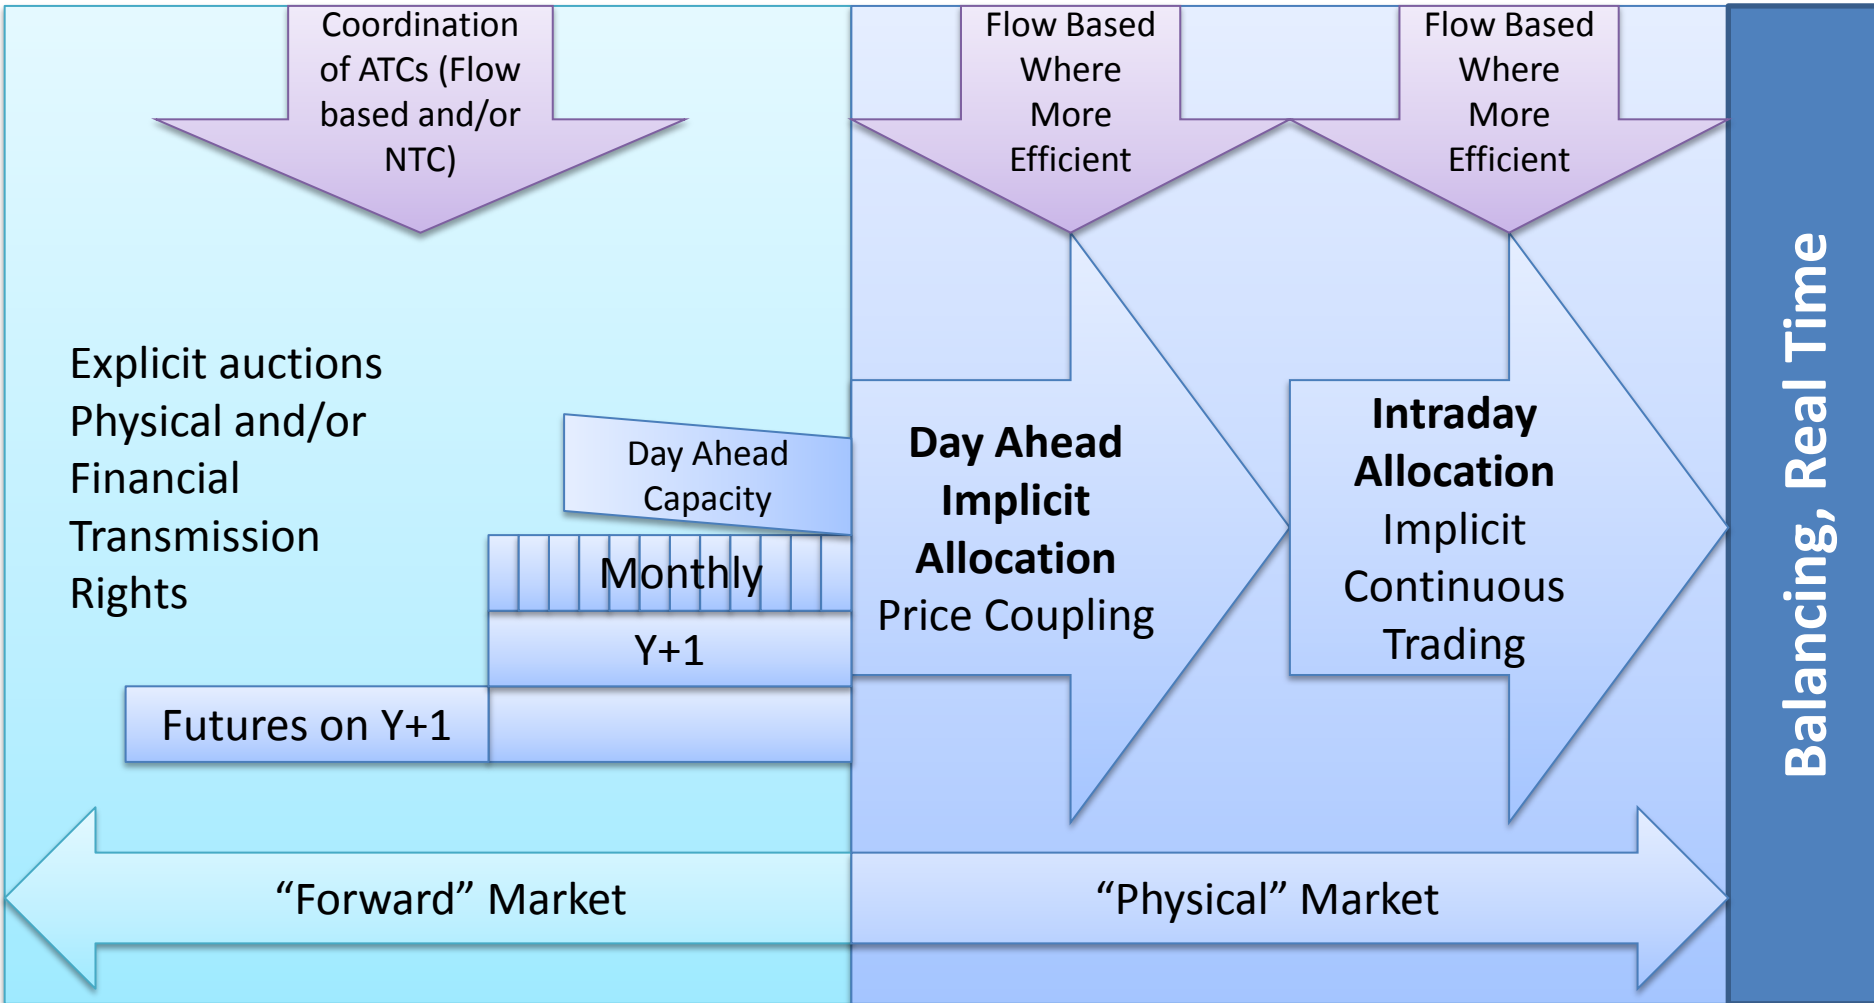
Coordination of ATCs (Flow based and/or NTC)

Flow Based Where More Efficient

Flow Based Where More Efficient

Balancing, Real Time

Explicit auctions Physical and/or Financial Transmission Rights

Day Ahead Capacity

Monthly

Y+1

Futures on Y+1

**Day Ahead Implicit Allocation**
Price Coupling

**Intraday Allocation**
Implicit Continuous Trading

“Forward” Market

“Physical” Market